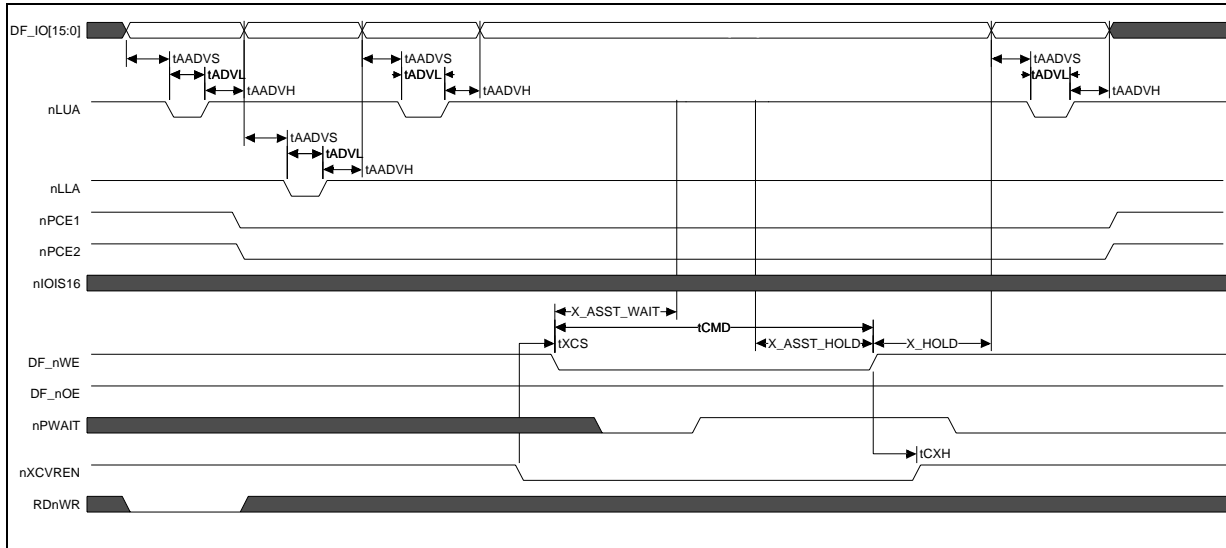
DF_IO[15:0]

tAADVS
tADVL
tAADVH

tAADVS
tADVL
tAADVH

tAADVS
tADVL
tAADVH

nLUA

tAADVS
tADVL
tAADVH

nLLA

nPCE1

nPCE2

nIOIS16

X_ASST_WAIT
tCMD
tXCS
X_ASST_HOLD
X_HOLD

DF_nWE

DF_nOE

nPWAIT

tCXH

nXCVREN

RDnWR